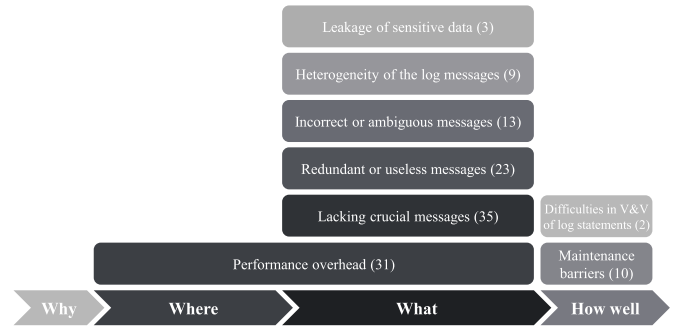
Leakage of sensitive data (3)

Heterogeneity of the log messages (9)

Incorrect or ambiguous messages (13)

Redundant or useless messages (23)

Lacking crucial messages (35)

Difficulties in V&V of log statements (2)

Performance overhead (31)

Maintenance barriers (10)

Why

Where

What

How well